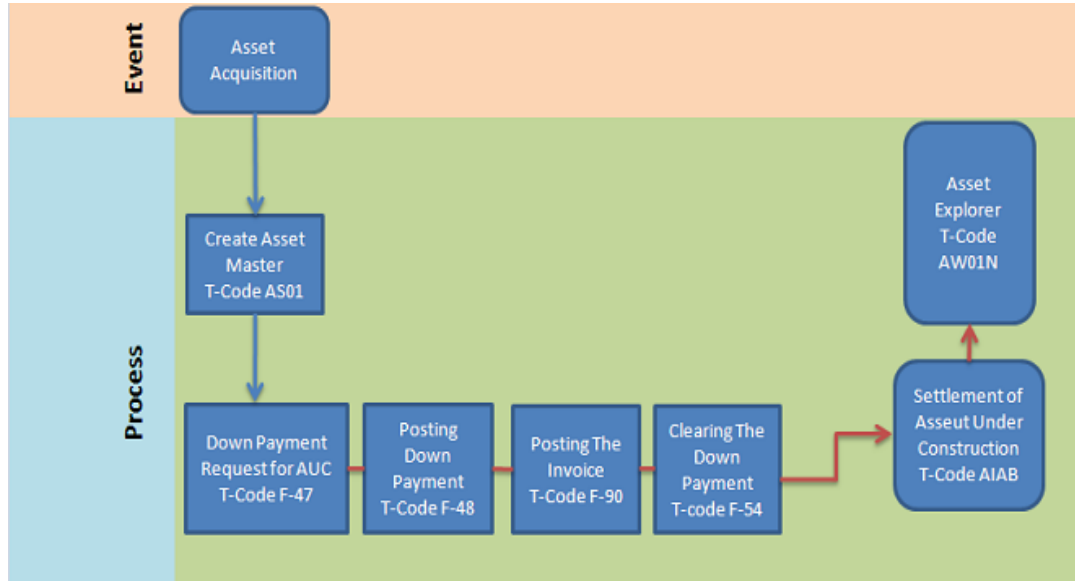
Event

Asset Acquisition

Process

Create Asset Master T-Code AS01

Down Payment Request for AUC T-Code F-47

Posting Down Payment T-Code F-48

Posting The Invoice T-Code F-90

Clearing The Down Payment T-code F-54

Settlement of Asseut Under Construction T-Code AIAB

Asset Explorer T-Code AW01N